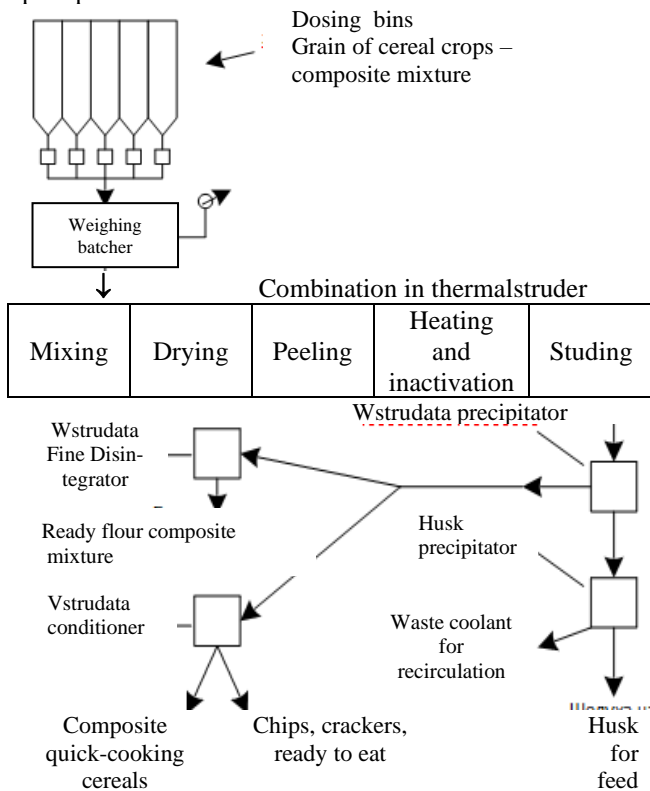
Dosing bins
Grain of cereal crops – composite mixture

Weighing batcher

Combination in thermalstruder

| Mixing | Drying | Peeling | Heating and inactivation | Studing |
|---|---|---|---|---|

Wstrudata precipitator

Wstrudata Fine Disintegrator

Ready flour composite mixture

Husk precipitator

Vstrudata conditioner

Waste coolant for recirculation

Composite quick-cooking cereals

Chips, crackers, ready to eat

Husk for feed